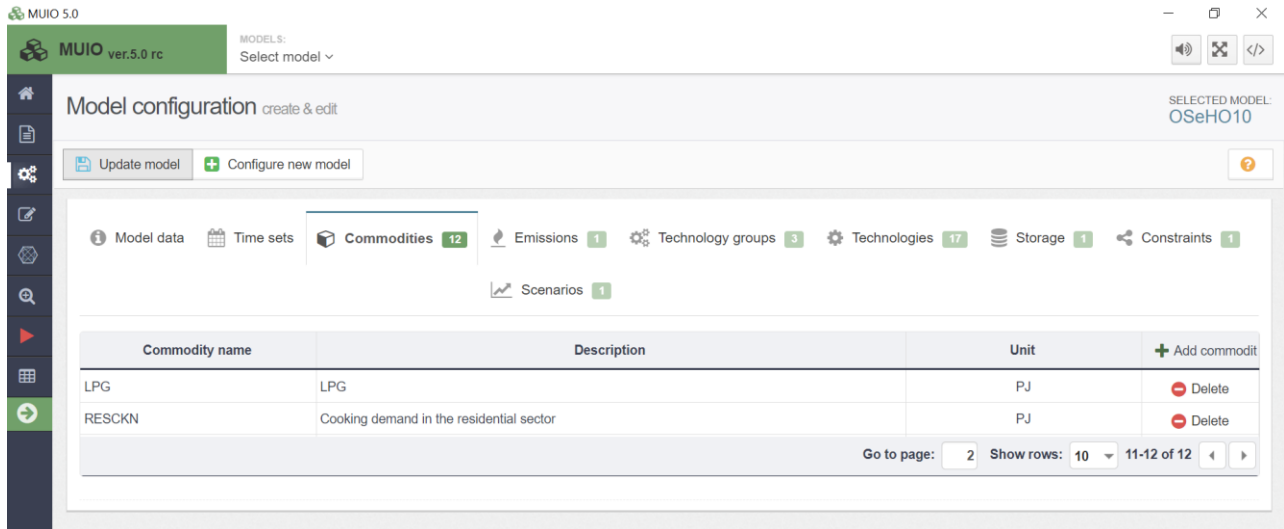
MUIO 5.0

MUIO ver.5.0 rc

MODELS:
Select model

Model configuration create & edit

SELECTED MODEL:
OSeHO10

Update model
Configure new model

Model data
Time sets
Commodities 12
Emissions 1
Technology groups 3
Technologies 17
Storage 1
Constraints 1
Scenarios 1

| Commodity name | Description | Unit | Add commodit |
|---|---|---|---|
| LPG | LPG | PJ | Delete |
| RESCKN | Cooking demand in the residential sector | PJ | Delete |

Go to page: 2 Show rows: 10 11-12 of 12